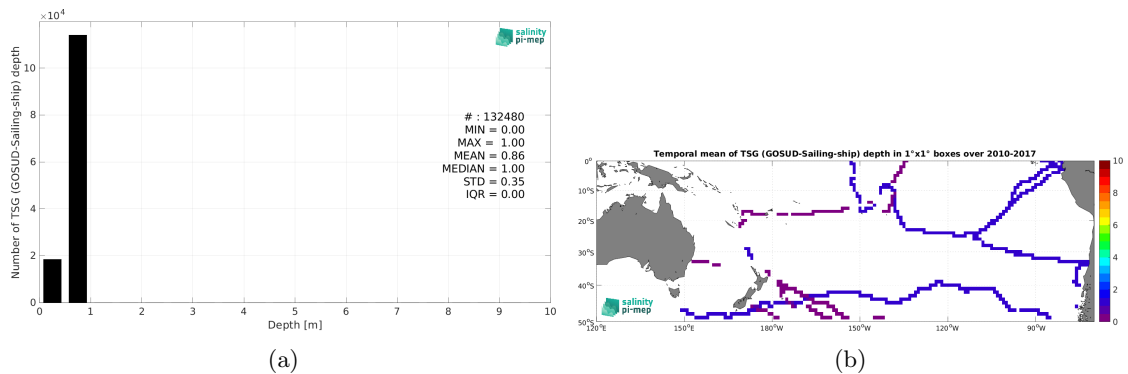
$\times 10^4$

10

8

6

4

2

0

Number of TSG (GOSUD-Sailing-ship) depth

salinity pi-mep

# : 132480
MIN = 0.00
MAX = 1.00
MEAN = 0.86
MEDIAN = 1.00
STD = 0.35
IQR = 0.00

0 1 2 3 4 5 6 7 8 9 10

Depth [m]

(a)

Temporal mean of TSG (GOSUD-Sailing-ship) depth in 1°x1° boxes over 2010-2017

0°

10°S

20°S

30°S

40°S

50°S

120°E 150°E 180°W 150°W 120°W 90°W

salinity pi-mep

10

8

6

4

2

0

(b)